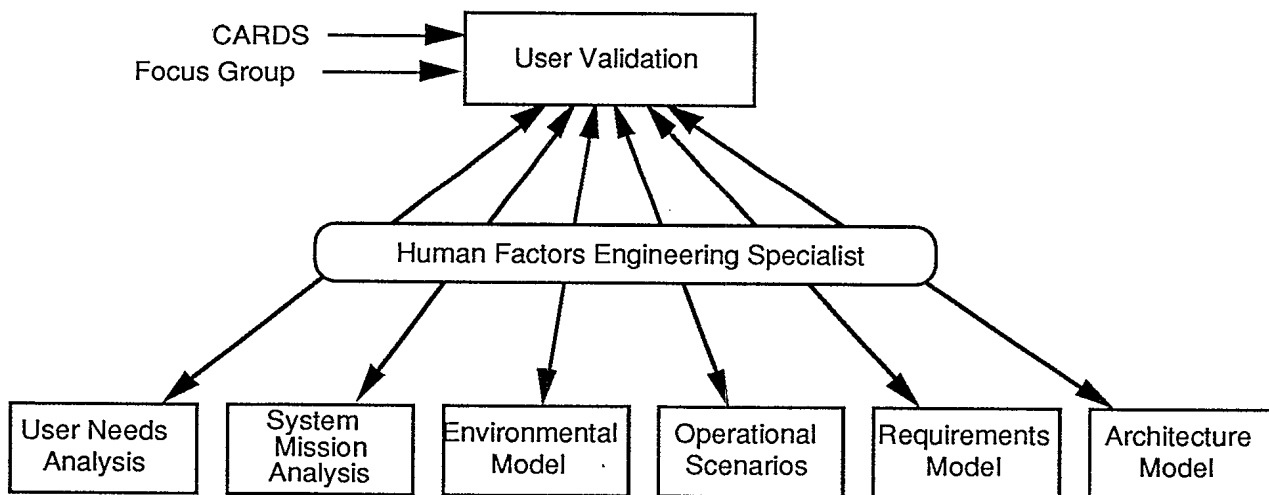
CARDS
Focus Group
User Validation

Human Factors Engineering Specialist

User Needs Analysis

System Mission Analysis

Environmental Model

Operational Scenarios

Requirements Model

Architecture Model